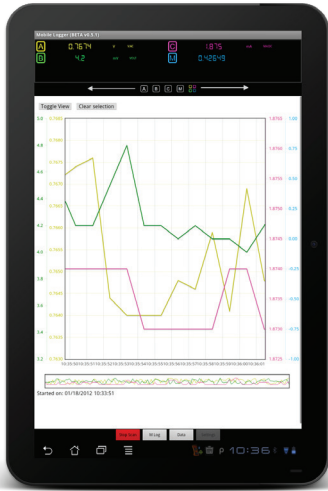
Mobile Logger (BETA v0.5.1)

A 0.7674 V VAC
C 1.875 Lux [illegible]
B 4.2 mV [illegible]
M 0.42649

A B C M

Toggle View Clear selection

5.0 0.7680 1.8760 1.00
4.8 1.8755 0.75
4.6 1.8750 0.50
4.4 1.8745 0.25
4.2 0.00
4.0 -0.25
3.8 -0.50
3.6 -0.75
3.4
3.2 0.7635 1.8725 -1.00

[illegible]

Started on: 01/18/2012 10:33:51

Stop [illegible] M Log Data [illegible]

10:36